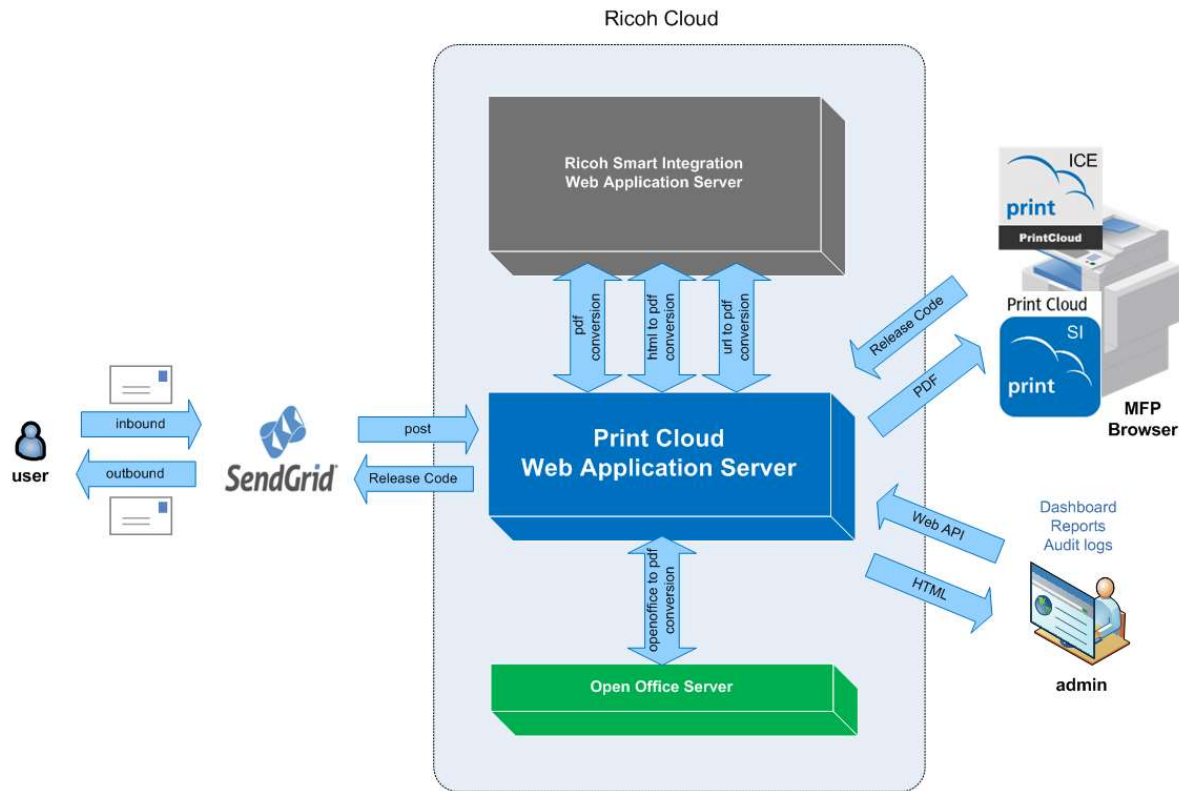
Ricoh Cloud

Ricoh Smart Integration Web Application Server

pdf conversion

html to pdf conversion

url to pdf conversion

ICE

print

PrintCloud

Print Cloud

SI

print

MFP Browser

Release Code

PDF

inbound

outbound

user

SendGrid

post

Release Code

Print Cloud Web Application Server

Web API

HTML

Dashboard
Reports
Audit logs

admin

openoffice to pdf conversion

Open Office Server